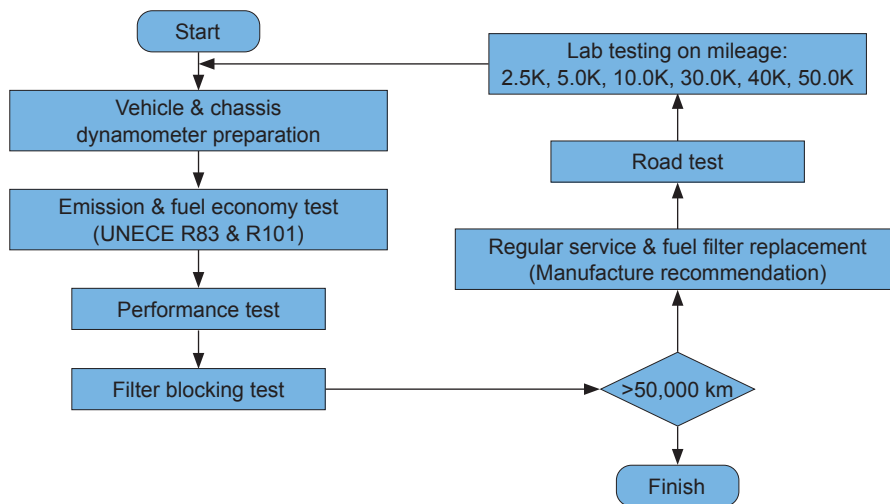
Start

Vehicle & chassis dynamometer preparation

Emission & fuel economy test (UNECE R83 & R101)

Performance test

Filter blocking test

>50,000 km

Finish

Regular service & fuel filter replacement (Manufacture recommendation)

Road test

Lab testing on mileage: 2.5K, 5.0K, 10.0K, 30.0K, 40K, 50.0K